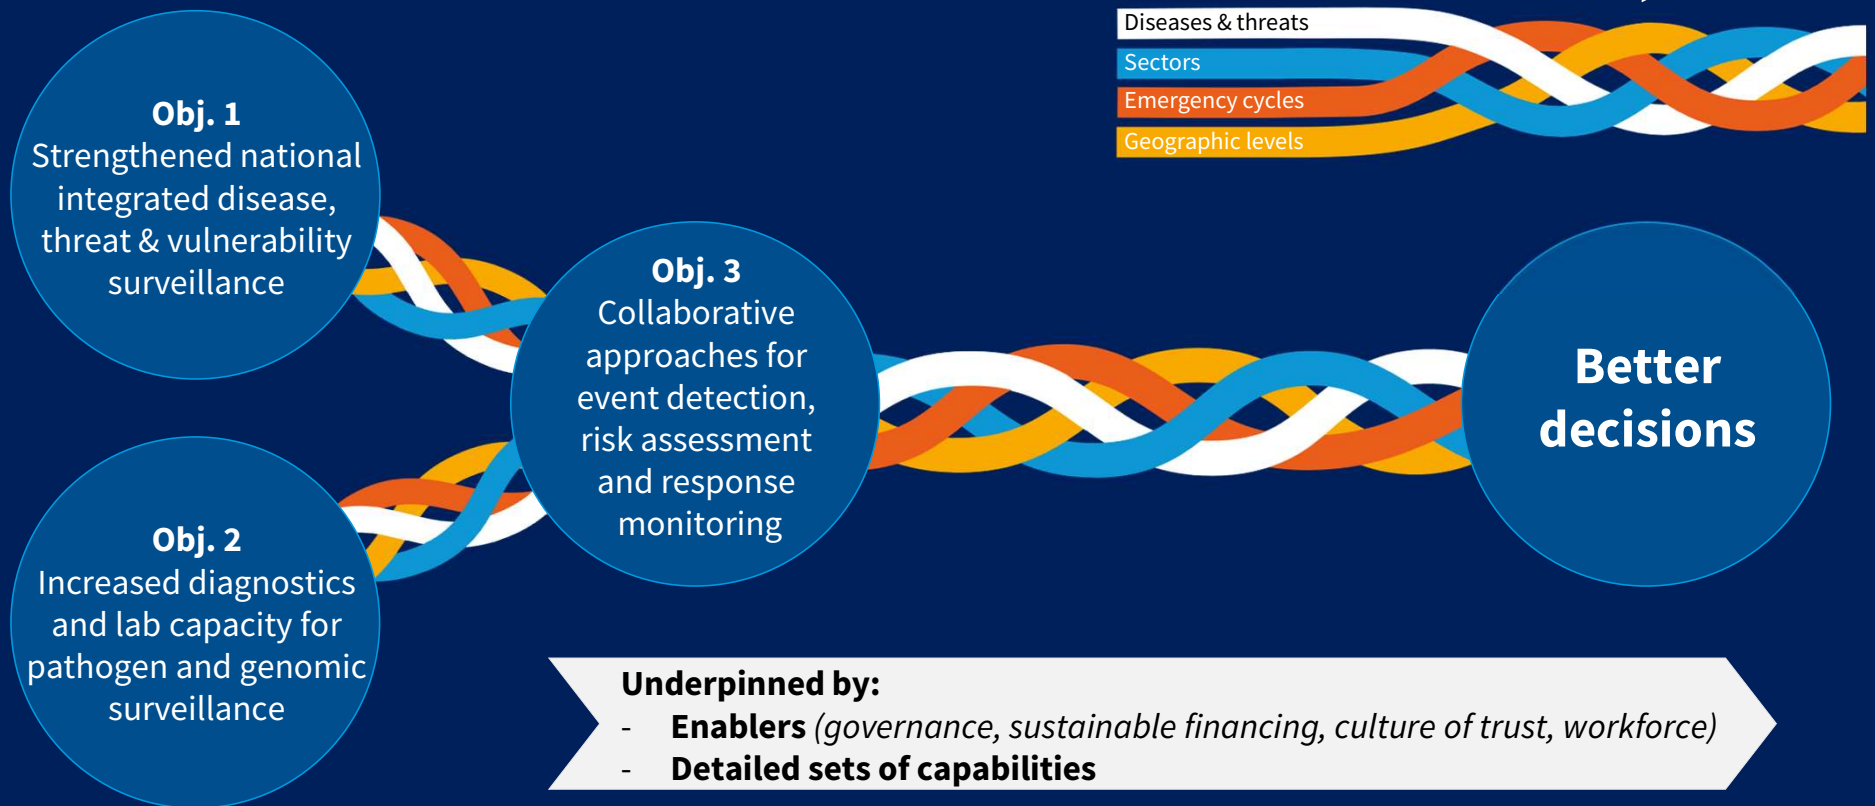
Diseases & threats
Sectors
Emergency cycles
Geographic levels

**Obj. 1**
Strengthened national integrated disease, threat & vulnerability surveillance

**Obj. 3**
Collaborative approaches for event detection, risk assessment and response monitoring

**Better decisions**

**Obj. 2**
Increased diagnostics and lab capacity for pathogen and genomic surveillance

**Underpinned by:**
- **Enablers** *(governance, sustainable financing, culture of trust, workforce)*
- **Detailed sets of capabilities**